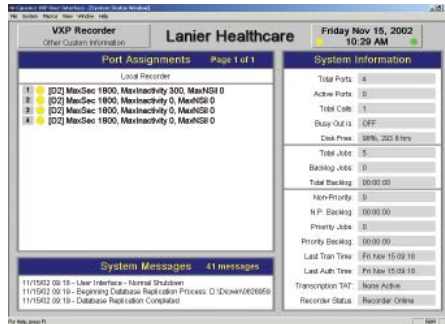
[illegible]
File System Recor View Window Help

VXP Recorder
Other Custom Information

Lanier Healthcare

Friday Nov 15, 2002
10:29 AM

Port Assignments Page 1 of 1

Local Recorder

1 [D2] MaxSec 1800, MaxInactivity 300, MaxNSil 0
2 [D2] MaxSec 1800, MaxInactivity 0, MaxNSil 0
3 [D2] MaxSec 1800, MaxInactivity 0, MaxNSil 0
4 [D2] MaxSec 1800, MaxInactivity 0, MaxNSil 0

System Messages 41 messages

11/15/02 09:18 - User Interface - Normal Shutdown
11/15/02 09:19 - Beginning Database Replication Process: D:\Dicwin\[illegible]
11/15/02 09:19 - Database Replication Completed

System Information

| | |
|---|---|
| Total Ports | 4 |
| Active Ports | 0 |
| Total Calls | 1 |
| Busy Out is | OFF |
| Disk Free | 98%, 393.5 hrs |
| Total Jobs | 5 |
| Backlog Jobs | 0 |
| Total Backlog | 00:00:00 |
| Non-Priority | 0 |
| N.P. Backlog | 00:00:00 |
| Priority Jobs | 0 |
| Priority Backlog | 00:00:00 |
| Last Tran Time | Fri Nov 15 09:18 |
| Last Auth Time | Fri Nov 15 09:18 |
| Transcription TAT | None Active |
| Recorder Status | Recorder Online |

For Help, press F1